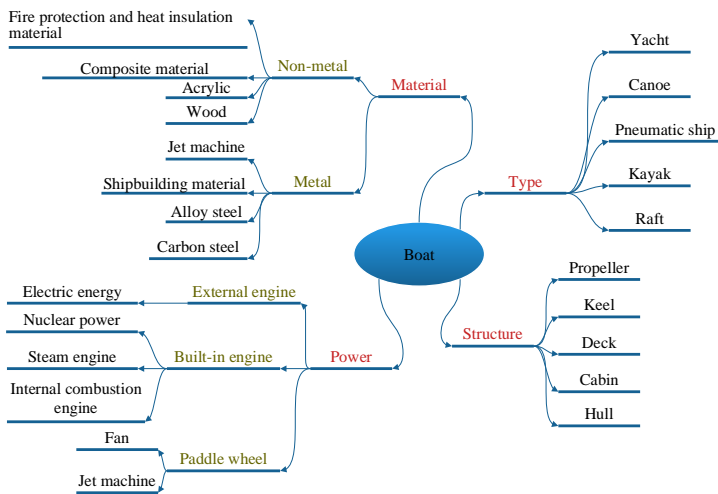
Fire protection and heat insulation material

Composite material

Acrylic

Wood

Non-metal

Material

Jet machine

Shipbuilding material

Alloy steel

Carbon steel

Metal

Yacht

Canoe

Pneumatic ship

Kayak

Raft

Type

Boat

Electric energy

External engine

Nuclear power

Steam engine

Built-in engine

Power

Internal combustion engine

Fan

Paddle wheel

Jet machine

Propeller

Keel

Deck

Cabin

Hull

Structure